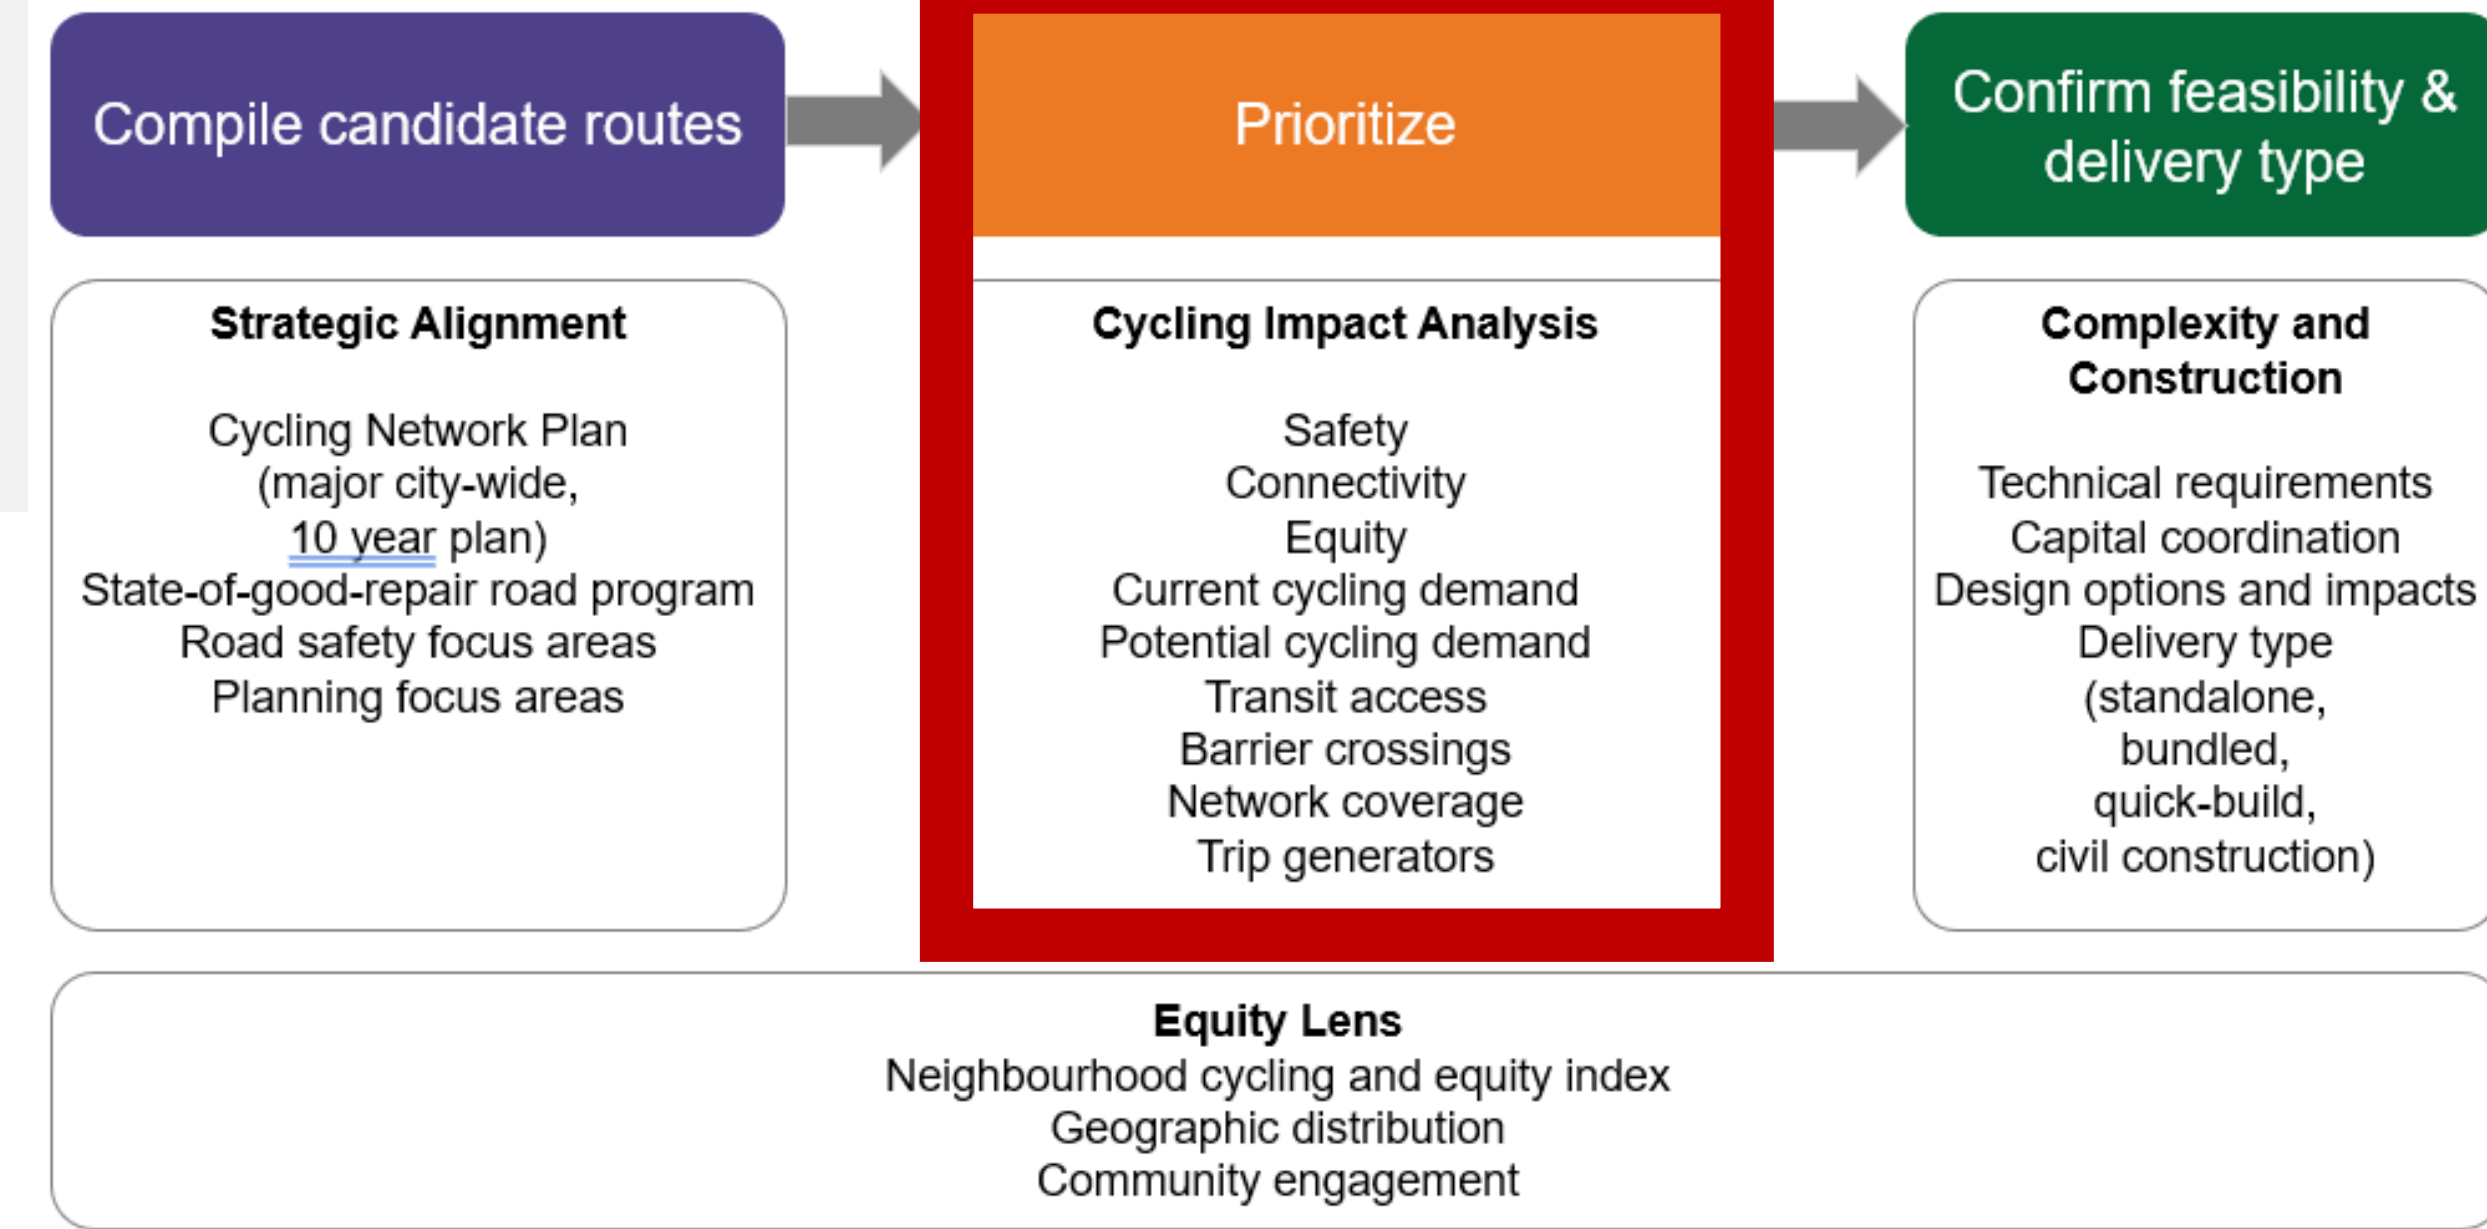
Compile candidate routes

Prioritize

Confirm feasibility & delivery type

Strategic Alignment

Cycling Network Plan
(major city-wide,
10 year plan)
State-of-good-repair road program
Road safety focus areas
Planning focus areas

Cycling Impact Analysis

Safety
Connectivity
Equity
Current cycling demand
Potential cycling demand
Transit access
Barrier crossings
Network coverage
Trip generators

Complexity and Construction

Technical requirements
Capital coordination
Design options and impacts
Delivery type
(standalone,
bundled,
quick-build,
civil construction)

Equity Lens
Neighbourhood cycling and equity index
Geographic distribution
Community engagement